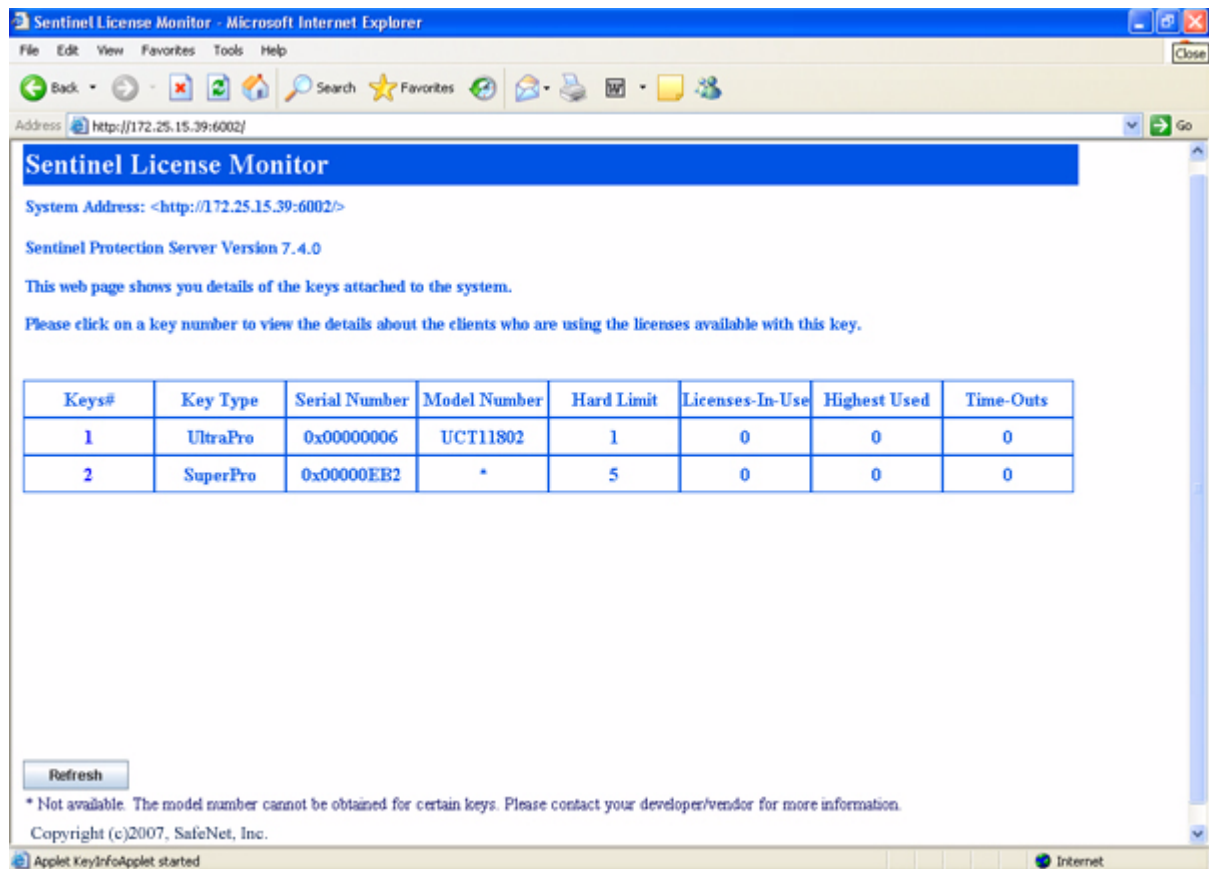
Sentinel License Monitor - Microsoft Internet Explorer

Close

File Edit View Favorites Tools Help

Back Search Favorites

Address http://172.25.15.39:6002/

Go

Sentinel License Monitor

System Address: <http://172.25.15.39:6002/>

Sentinel Protection Server Version 7.4.0

This web page shows you details of the keys attached to the system.

Please click on a key number to view the details about the clients who are using the licenses available with this key.

| Keys# | Key Type | Serial Number | Model Number | Hard Limit | Licenses-In-Use | Highest Used | Time-Outs |
|---|---|---|---|---|---|---|---|
| 1 | UltraPro | 0x00000006 | UCT11802 | 1 | 0 | 0 | 0 |
| 2 | SuperPro | 0x00000EB2 | * | 5 | 0 | 0 | 0 |

Refresh

* Not available. The model number cannot be obtained for certain keys. Please contact your developer/vendor for more information.

Copyright (c)2007, SafeNet, Inc.

Applet KeyInfoApplet started

Internet